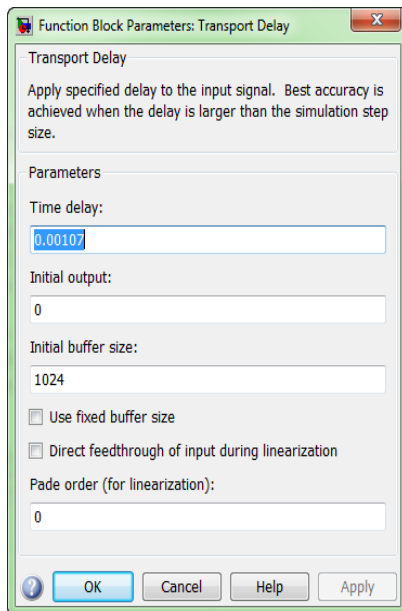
Function Block Parameters: Transport Delay

Transport Delay

Apply specified delay to the input signal. Best accuracy is achieved when the delay is larger than the simulation step size.

Parameters

Time delay:

0.00107

Initial output:

0

Initial buffer size:

1024

Use fixed buffer size

Direct feedthrough of input during linearization

Pade order (for linearization):

0

OK Cancel Help Apply